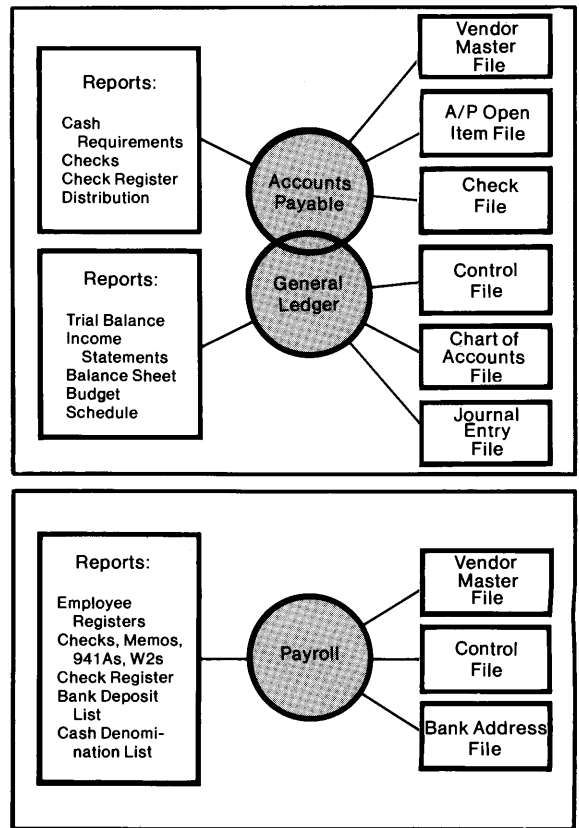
Reports:

Cash Requirements
Checks
Check Register
Distribution

Accounts Payable

Vendor Master File

A/P Open Item File

Check File

Reports:

Trial Balance
Income Statements
Balance Sheet
Budget
Schedule

General Ledger

Control File

Chart of Accounts File

Journal Entry File

Reports:

Employee Registers
Checks, Memos, 941As, W2s
Check Register
Bank Deposit List
Cash Denomination List

Payroll

Vendor Master File

Control File

Bank Address File